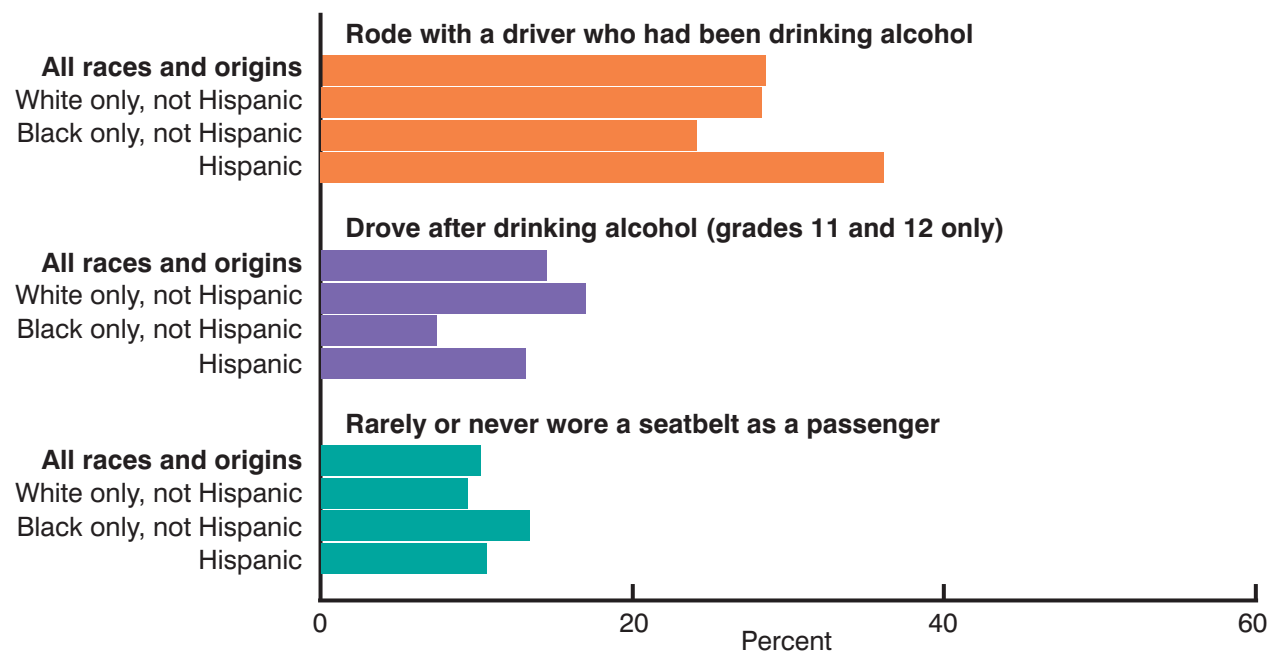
Rode with a driver who had been drinking alcohol

All races and origins
White only, not Hispanic
Black only, not Hispanic
Hispanic

Drove after drinking alcohol (grades 11 and 12 only)

All races and origins
White only, not Hispanic
Black only, not Hispanic
Hispanic

Rarely or never wore a seatbelt as a passenger

All races and origins
White only, not Hispanic
Black only, not Hispanic
Hispanic

0
20
40
60
Percent